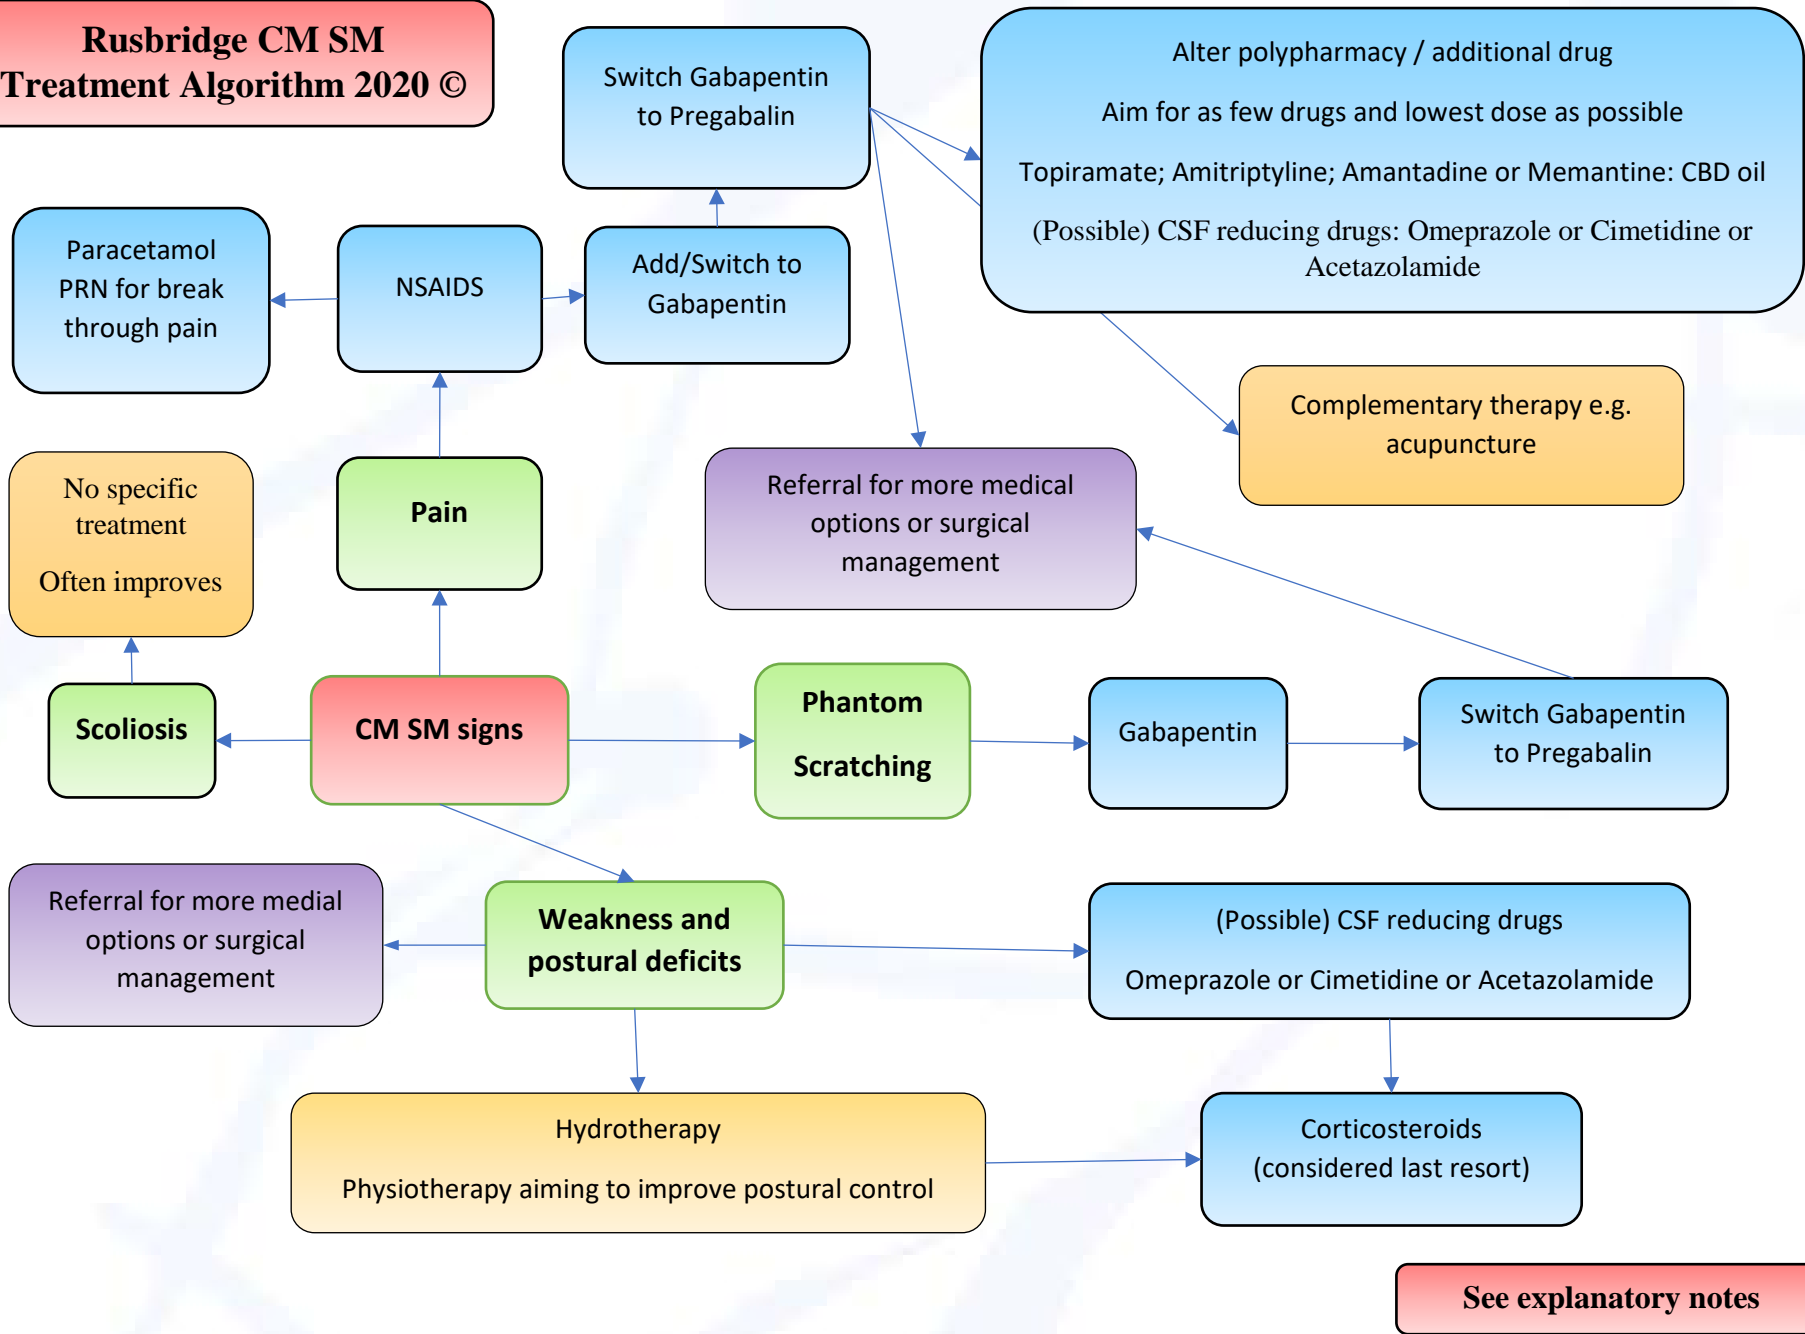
Rusbridge CM SM Treatment Algorithm 2020 ©

Switch Gabapentin to Pregabalin

Alter polypharmacy / additional drug

Aim for as few drugs and lowest dose as possible

Topiramate; Amitriptyline; Amantadine or Memantine: CBD oil

(Possible) CSF reducing drugs: Omeprazole or Cimetidine or Acetazolamide

Paracetamol PRN for break through pain

NSAIDS

Add/Switch to Gabapentin

Complementary therapy e.g. acupuncture

No specific treatment

Often improves

Pain

Referral for more medical options or surgical management

Scoliosis

CM SM signs

Phantom

Scratching

Gabapentin

Switch Gabapentin to Pregabalin

Referral for more medial options or surgical management

Weakness and postural deficits

(Possible) CSF reducing drugs

Omeprazole or Cimetidine or Acetazolamide

Hydrotherapy

Physiotherapy aiming to improve postural control

Corticosteroids (considered last resort)

See explanatory notes